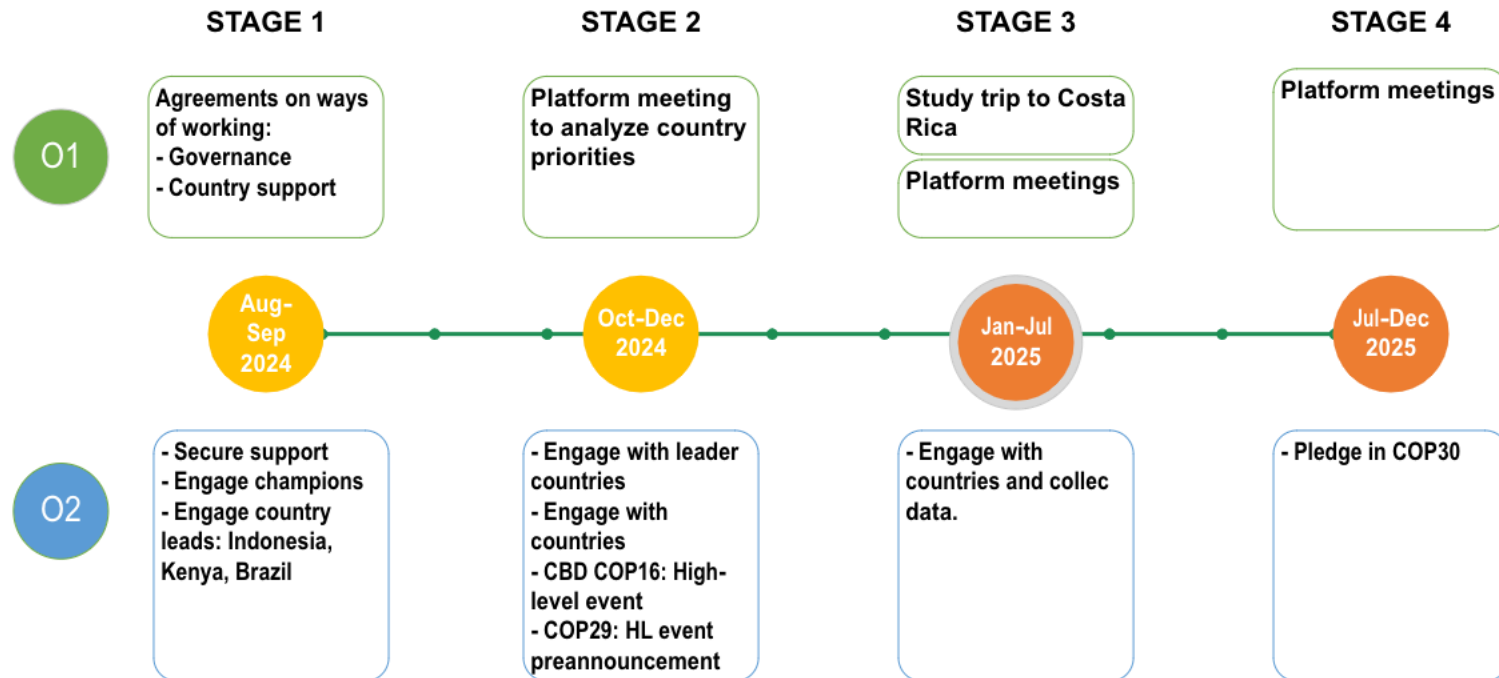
STAGE 1

STAGE 2

STAGE 3

STAGE 4

O1

Agreements on ways of working:
- Governance
- Country support

Platform meeting to analyze country priorities

Study trip to Costa Rica

Platform meetings

Platform meetings

Aug-Sep 2024

Oct-Dec 2024

Jan-Jul 2025

Jul-Dec 2025

O2

- Secure support
- Engage champions
- Engage country leads: Indonesia, Kenya, Brazil

- Engage with leader countries
- Engage with countries
- CBD COP16: High-level event
- COP29: HL event preannouncement

- Engage with countries and collec data.

- Pledge in COP30